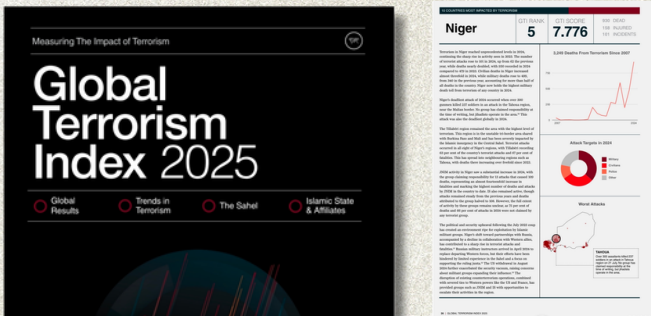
Measuring The Impact of Terrorism

Global Terrorism Index 2025

Global Results

Trends in Terrorism

The Sahel

Islamic State & Affiliates

Niger

GTI RANK
5

GTI SCORE
7.776

DEAD
INJURED
INCIDENTS

Deaths From Terrorism Since 2007

Attack Targets in 2024

Worst Attack

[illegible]